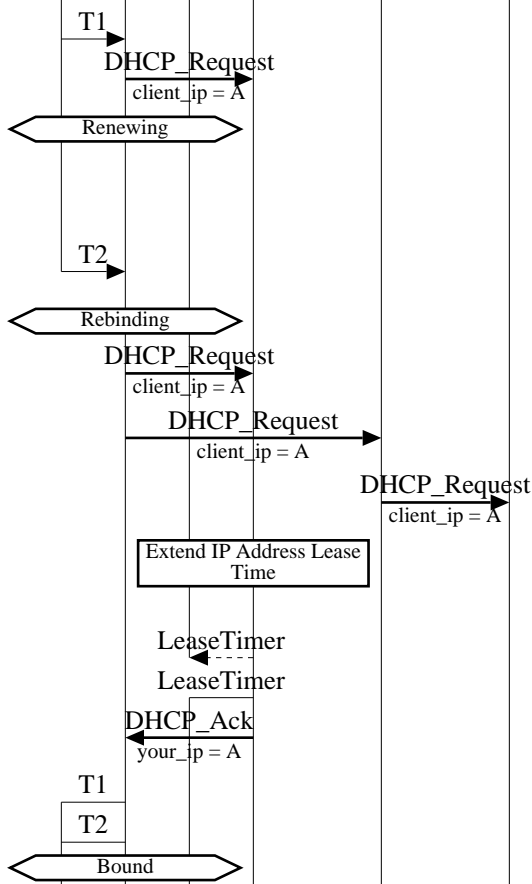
T1

DHCP_Request
client_ip = A

Renewing

T2

Rebinding

DHCP_Request
client_ip = A

DHCP_Request
client_ip = A

DHCP_Request
client_ip = A

Extend IP Address Lease Time

LeaseTimer

LeaseTimer

DHCP_Ack
your_ip = A

T1

T2

Bound